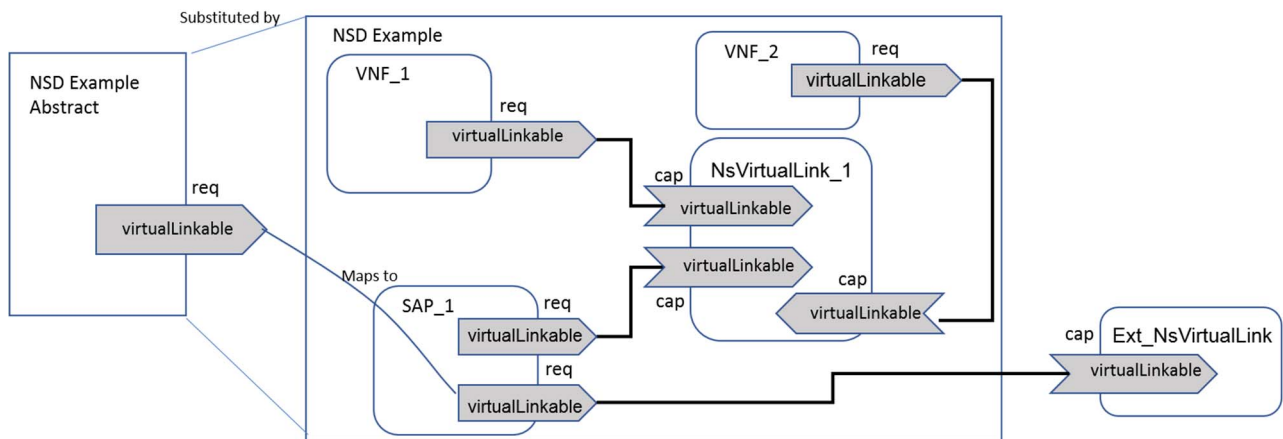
Substituted by

NSD Example Abstract

req

virtualLinkable

Maps to

NSD Example

VNF_1

req

virtualLinkable

VNF_2

req

virtualLinkable

cap

NsVirtualLink_1

virtualLinkable

virtualLinkable

cap

cap

virtualLinkable

SAP_1

req

virtualLinkable

req

virtualLinkable

cap

Ext_NsVirtualLink

virtualLinkable